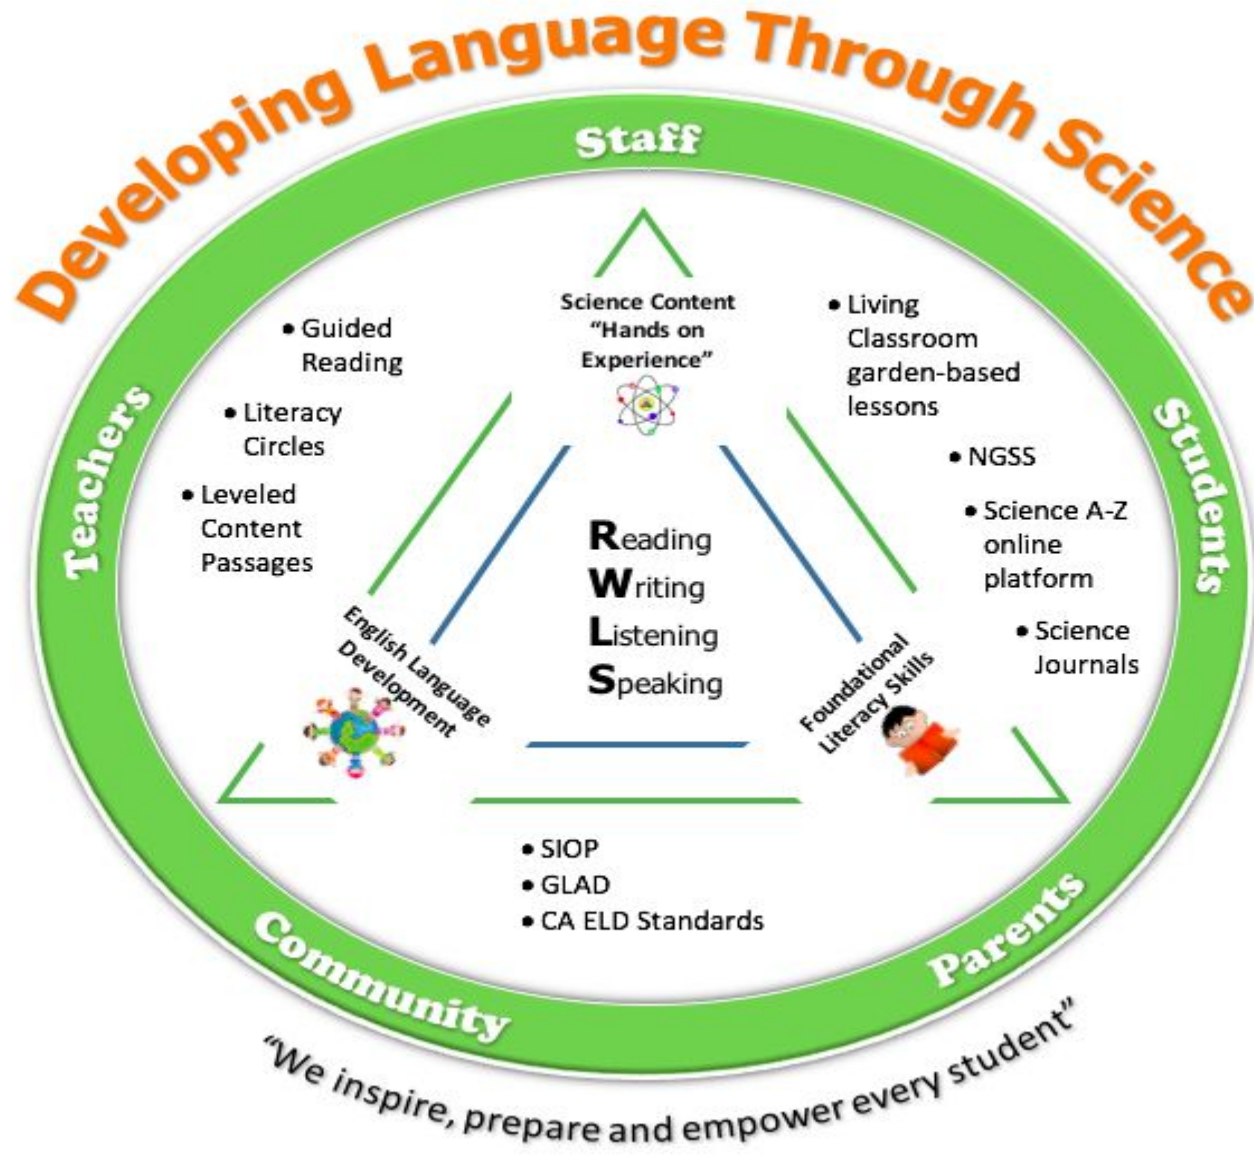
Developing Language Through Science

Staff

Teachers

Students

Community

Parents

Science Content "Hands on Experience"

• Guided Reading
• Literacy Circles
• Leveled Content Passages

• Living Classroom garden-based lessons
• NGSS
• Science A-Z online platform
• Science Journals

Reading
Writing
Listening
Speaking

English Language Development

Foundational Literacy Skills

• SIOP
• GLAD
• CA ELD Standards

"We inspire, prepare and empower every student"